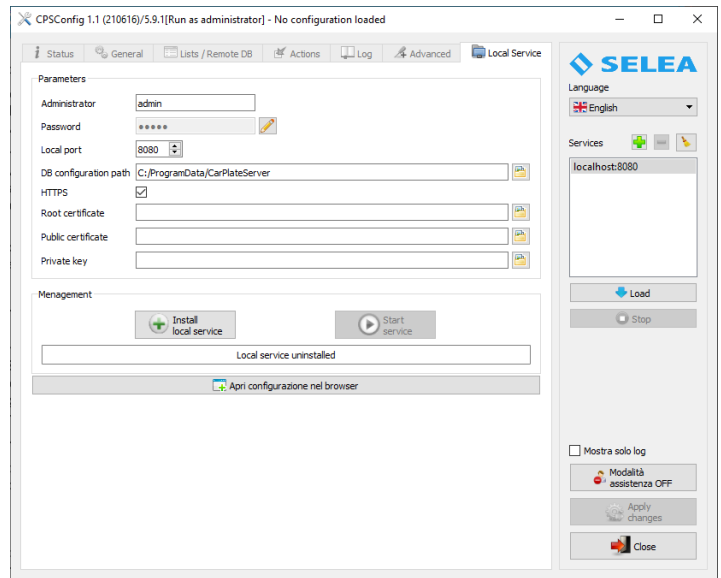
CPSConfig 1.1 (210616)/5.9.1[Run as administrator] - No configuration loaded

Status | General | Lists / Remote DB | Actions | Log | Advanced | Local Service

Parameters

Administrator admin

Password •••••

Local port 8080

DB configuration path C:/ProgramData/CarPlateServer

HTTPS

Root certificate

Public certificate

Private key

Menagement

Install local service

Start service

Local service uninstalled

Apri configurazione nel browser

SELEA

Language

English

Services

localhost:8080

Load

Stop

Mostra solo log

Modalità assistenza OFF

Apply changes

Close